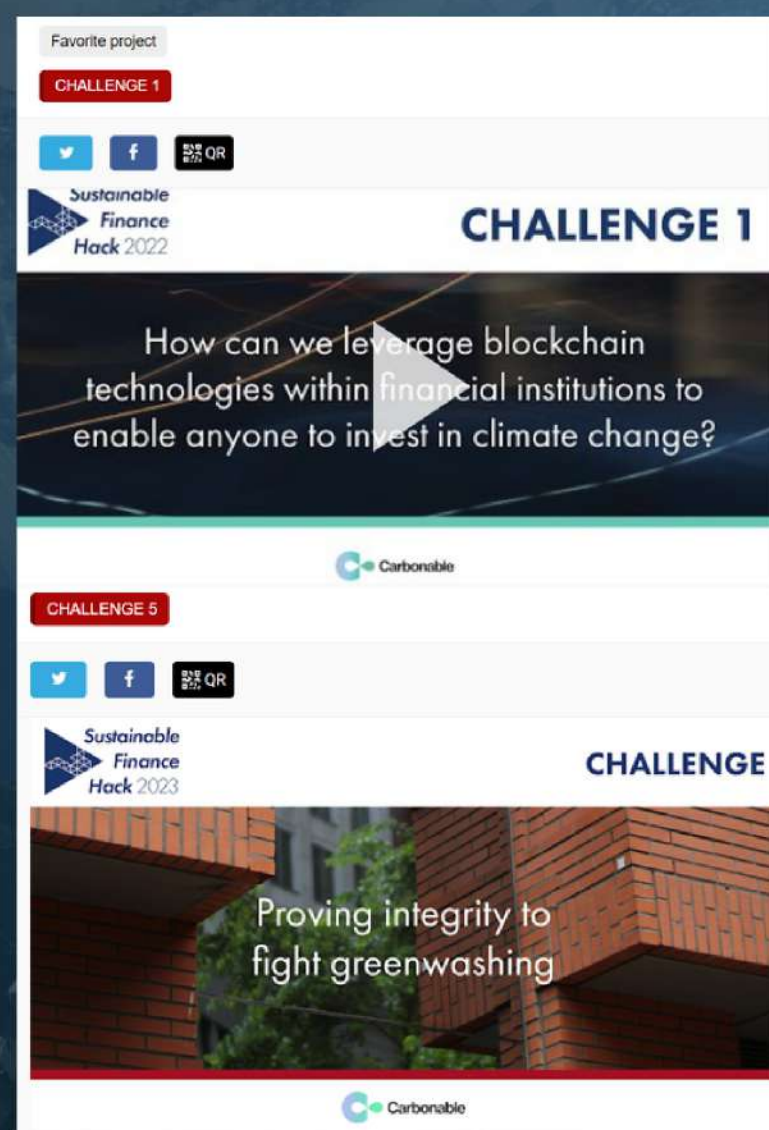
Favorite project

CHALLENGE 1

QR

Sustainable Finance Hack 2022

CHALLENGE 1

How can we leverage blockchain technologies within financial institutions to enable anyone to invest in climate change?

Carbonable

CHALLENGE 5

QR

Sustainable Finance Hack 2023

CHALLENGE

Proving integrity to fight greenwashing

Carbonable